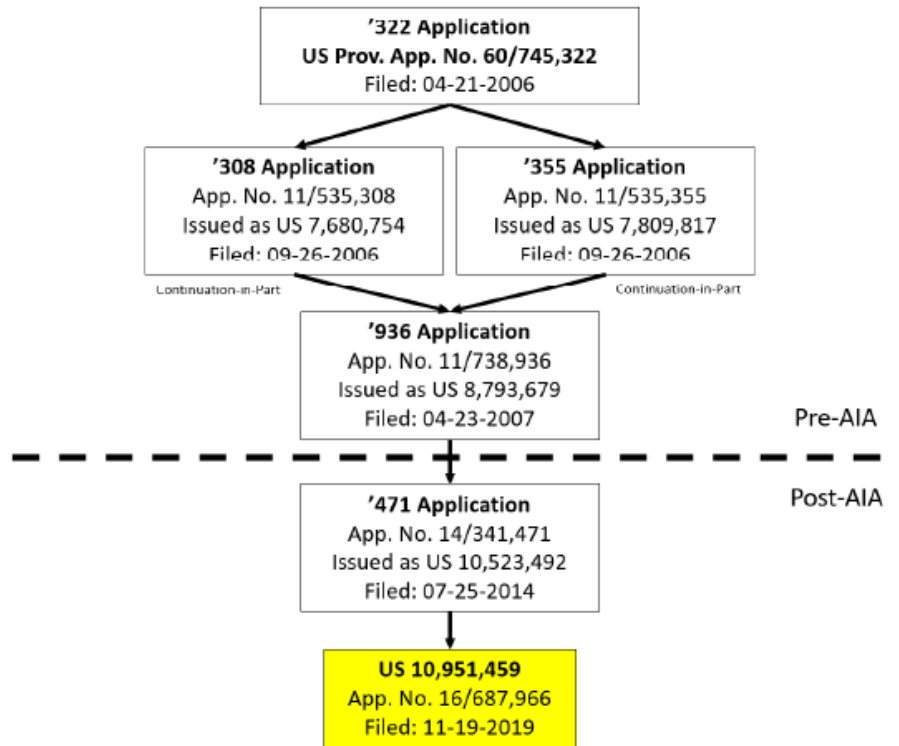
’322 Application
US Prov. App. No. 60/745,322
Filed: 04-21-2006

’308 Application
App. No. 11/535,308
Issued as US 7,680,754
Filed: 09-26-2006

’355 Application
App. No. 11/535,355
Issued as US 7,809,817
Filed: 09-26-2006

Continuation-in-Part

Continuation-in-Part

’936 Application
App. No. 11/738,936
Issued as US 8,793,679
Filed: 04-23-2007

Pre-AIA

Post-AIA

’471 Application
App. No. 14/341,471
Issued as US 10,523,492
Filed: 07-25-2014

US 10,951,459
App. No. 16/687,966
Filed: 11-19-2019